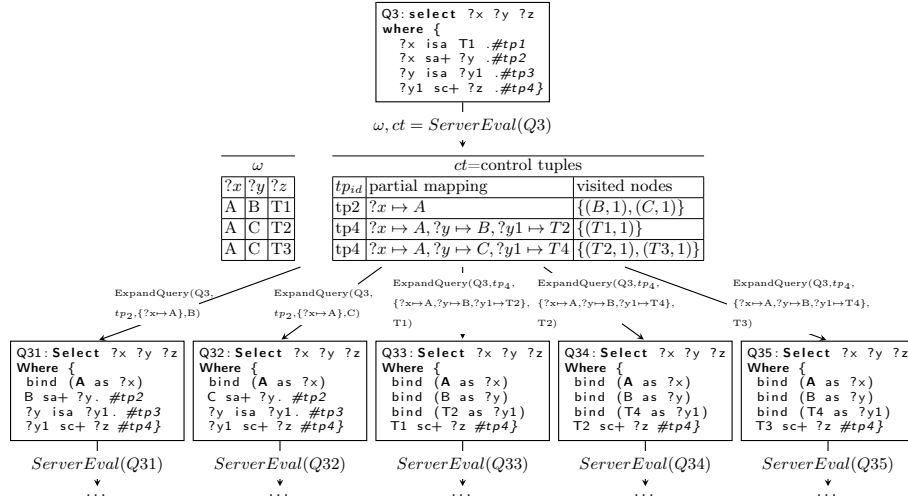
Q3: select ?x ?y ?z
where {
?x isa T1 .#tp1
?x sa+ ?y .#tp2
?y isa ?y1 .#tp3
?y1 sc+ ?z .#tp4}

$\omega, ct = ServerEval(Q3)$

| $?x$ | $?y$ | $?z$ |
|---|---|---|
| A | B | T1 |
| A | C | T2 |
| A | C | T3 |

$\omega$

$ct$=control tuples

| $tp_{id}$ | partial mapping | visited nodes |
|---|---|---|
| tp2 | $?x \mapsto A$ | $\{(B,1),(C,1)\}$ |
| tp4 | $?x \mapsto A, ?y \mapsto B, ?y1 \mapsto T2$ | $\{(T1,1)\}$ |
| tp4 | $?x \mapsto A, ?y \mapsto C, ?y1 \mapsto T4$ | $\{(T2,1),(T3,1)\}$ |

ExpandQuery(Q3, $tp_2$,{?x↦A},B)

ExpandQuery(Q3, $tp_2$,{?x↦A},C)

ExpandQuery(Q3,$tp_4$, {?x↦A,?y↦B,?y1↦T2}, T1)

ExpandQuery(Q3,$tp_4$, {?x↦A,?y↦B,?y1↦T4}, T2)

ExpandQuery(Q3,$tp_4$, {?x↦A,?y↦B,?y1↦T4}, T3)

Q31: Select ?x ?y ?z
Where {
bind (A as ?x)
B sa+ ?y. #tp2
?y isa ?y1. #tp3
?y1 sc+ ?z #tp4}

Q32: Select ?x ?y ?z
Where {
bind (A as ?x)
C sa+ ?y. #tp2
?y isa ?y1. #tp3
?y1 sc+ ?z #tp4}

Q33: Select ?x ?y ?z
Where {
bind (A as ?x)
bind (B as ?y)
bind (T2 as ?y1)
T1 sc+ ?z #tp4}

Q34: Select ?x ?y ?z
Where {
bind (A as ?x)
bind (B as ?y)
bind (T4 as ?y1)
T2 sc+ ?z #tp4}

Q35: Select ?x ?y ?z
Where {
bind (A as ?x)
bind (B as ?y)
bind (T4 as ?y1)
T3 sc+ ?z #tp4}

$ServerEval(Q31)$ $ServerEval(Q32)$ $ServerEval(Q33)$ $ServerEval(Q34)$ $ServerEval(Q35)$

... ... ... ... ...